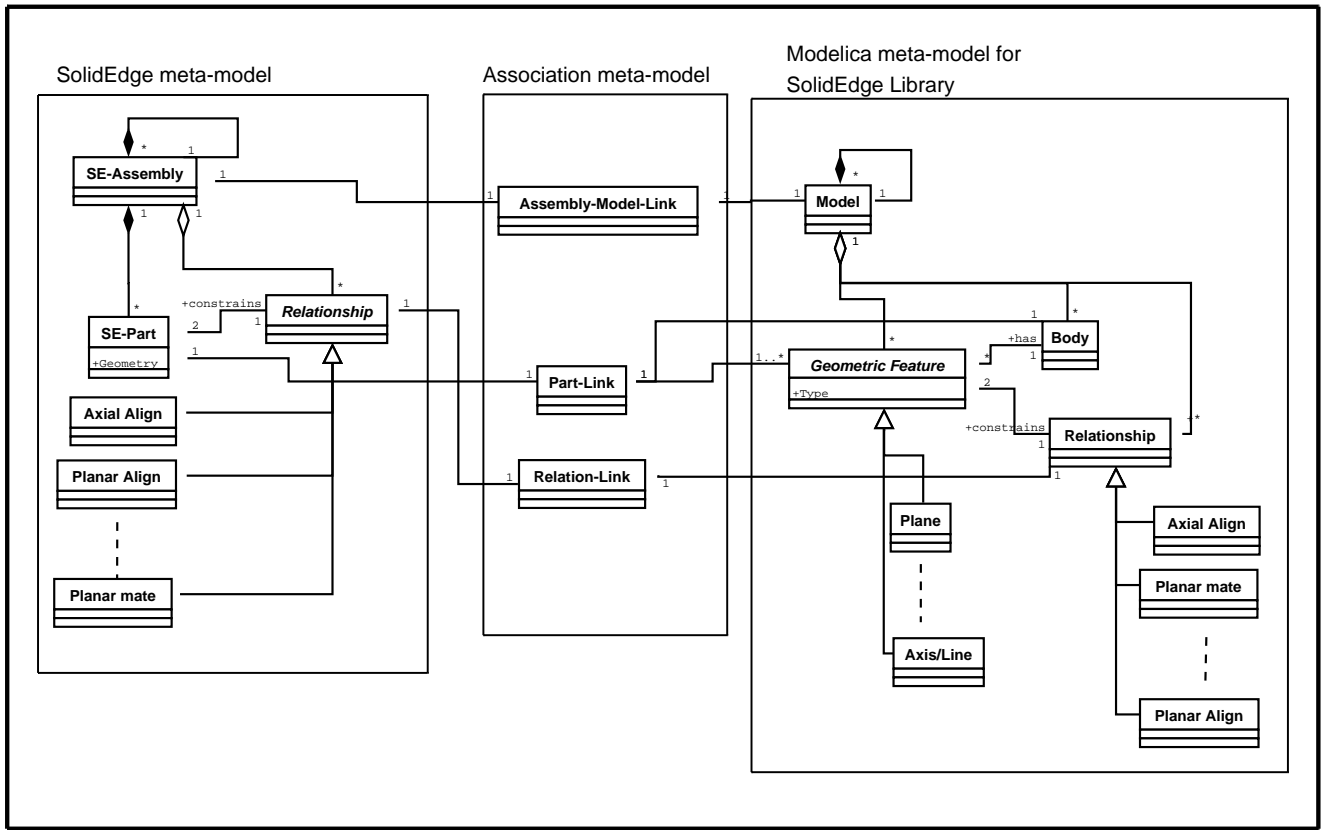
SolidEdge meta-model

Association meta-model

Modelica meta-model for SolidEdge Library

*
1
SE-Assembly
1
1
1
1
Assembly-Model-Link
1
1
Model
*
1
*
+constrains
2
1
Relationship
1
SE-Part
+Geometry
1
1
Part-Link
1
1..*
Geometric Feature
+Type
1
*
+has
*
1
Body
2
+constrains
1
Relationship
*
Axial Align
Planar Align
1
Relation-Link
1
1
Plane
Axial Align
Planar mate
Planar mate
Axis/Line
Planar Align